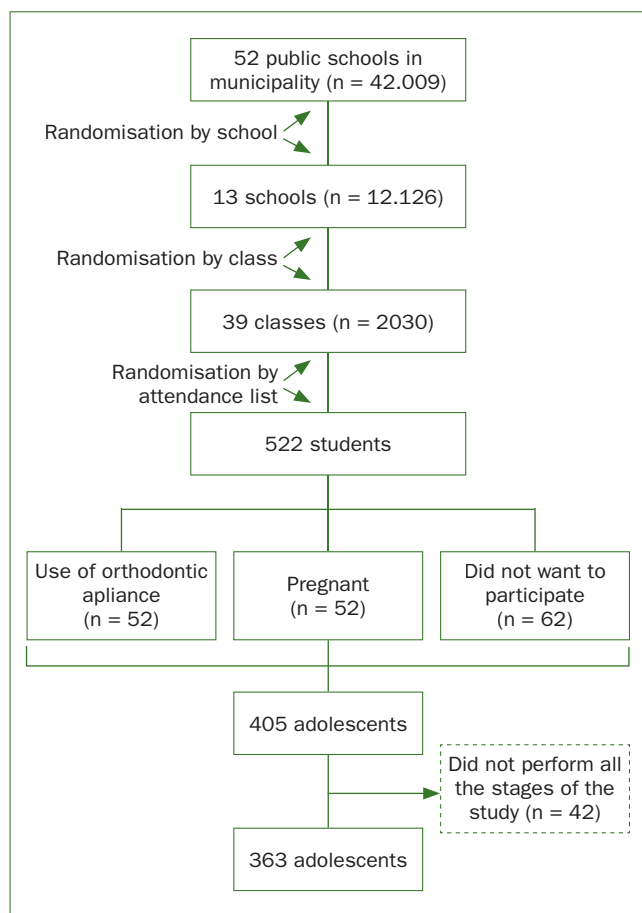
52 public schools in municipality (n = 42.009)

Randomisation by school

13 schools (n = 12.126)

Randomisation by class

39 classes (n = 2030)

Randomisation by attendance list

522 students

Use of orthodontic apliance (n = 52)

Pregnant (n = 52)

Did not want to participate (n = 62)

405 adolescents

Did not perform all the stages of the study (n = 42)

363 adolescents